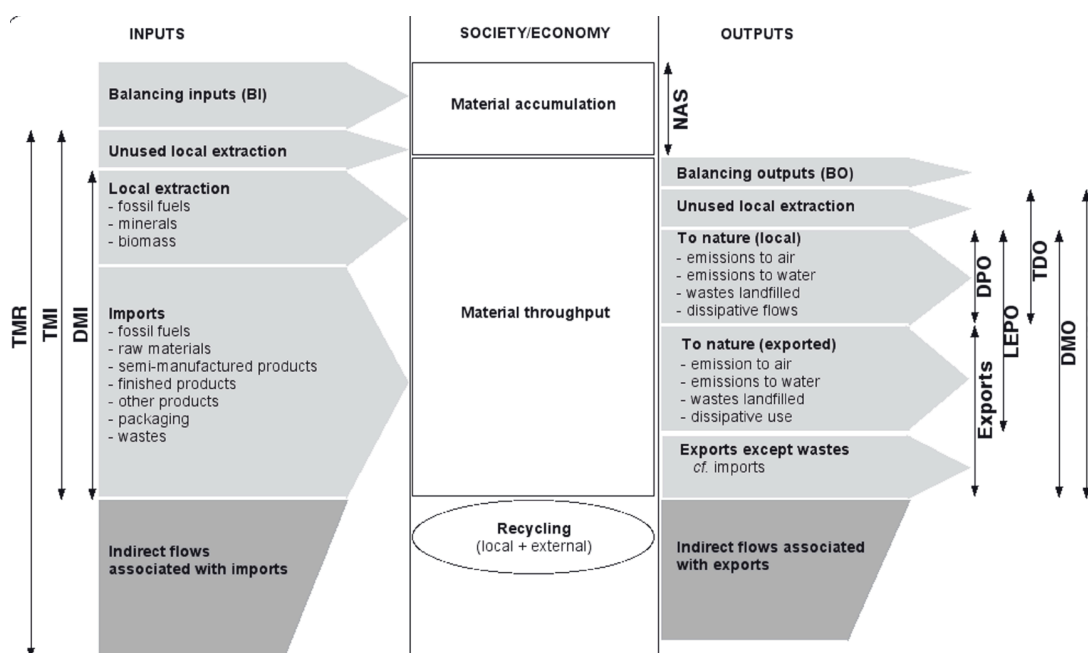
INPUTS

SOCIETY/ECONOMY

OUTPUTS

Balancing inputs (BI)

Material accumulation

NAS

Unused local extraction

Local extraction
- fossil fuels
- minerals
- biomass

Imports
- fossil fuels
- raw materials
- semi-manufactured products
- finished products
- other products
- packaging
- wastes

TMR

TMI

DMI

Material throughput

Balancing outputs (BO)

Unused local extraction

To nature (local)
- emissions to air
- emissions to water
- wastes landfilled
- dissipative flows

To nature (exported)
- emission to air
- emissions to water
- wastes landfilled
- dissipative use

Exports except wastes
cf. imports

DPO

LEPO

TDO

DMO

Exports

Indirect flows associated with imports

Recycling
(local + external)

Indirect flows associated with exports